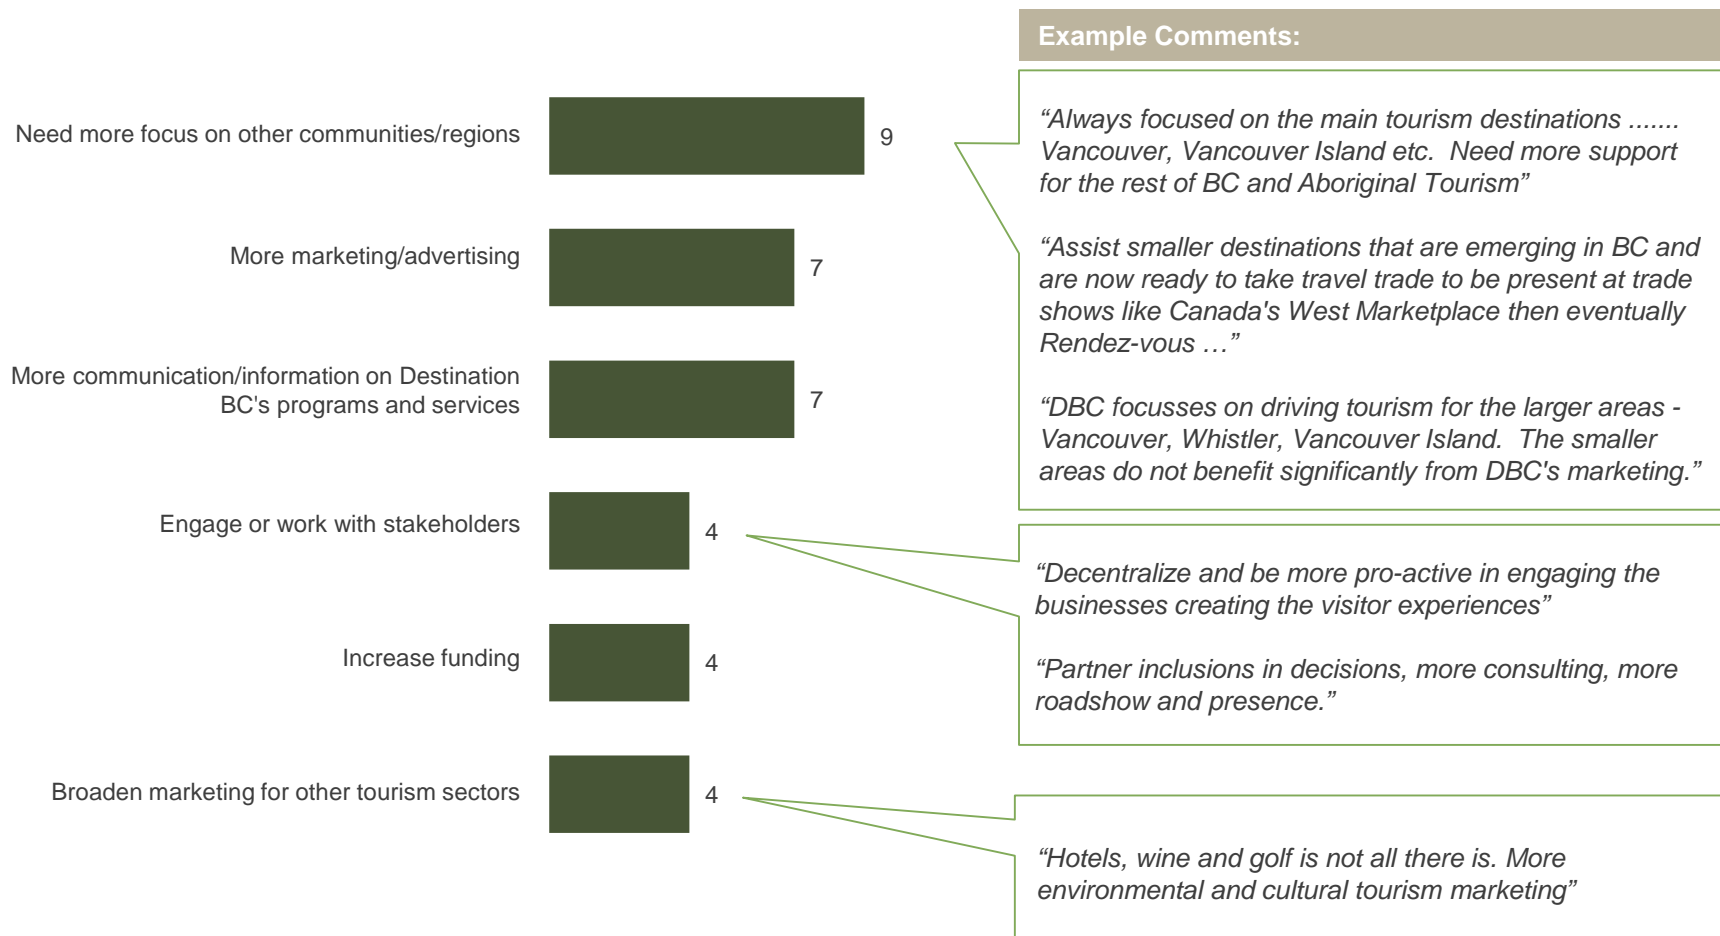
Need more focus on other communities/regions 9

More marketing/advertising 7

More communication/information on Destination BC's programs and services 7

Engage or work with stakeholders 4

Increase funding 4

Broaden marketing for other tourism sectors 4

Example Comments:

*"Always focused on the main tourism destinations ....... Vancouver, Vancouver Island etc. Need more support for the rest of BC and Aboriginal Tourism"*

*"Assist smaller destinations that are emerging in BC and are now ready to take travel trade to be present at trade shows like Canada's West Marketplace then eventually Rendez-vous …"*

*"DBC focusses on driving tourism for the larger areas - Vancouver, Whistler, Vancouver Island. The smaller areas do not benefit significantly from DBC's marketing."*

*"Decentralize and be more pro-active in engaging the businesses creating the visitor experiences"*

*"Partner inclusions in decisions, more consulting, more roadshow and presence."*

*"Hotels, wine and golf is not all there is. More environmental and cultural tourism marketing"*